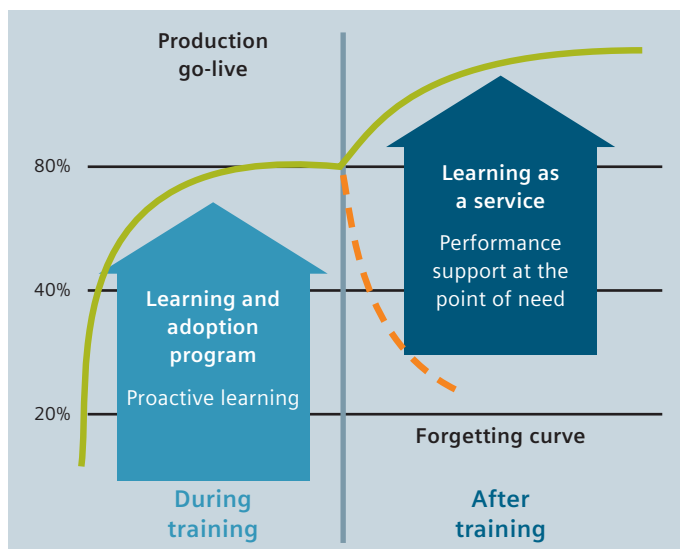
Production go-live

80%

40%

20%

Learning and adoption program

Proactive learning

Learning as a service

Performance support at the point of need

Forgetting curve

During training

After training